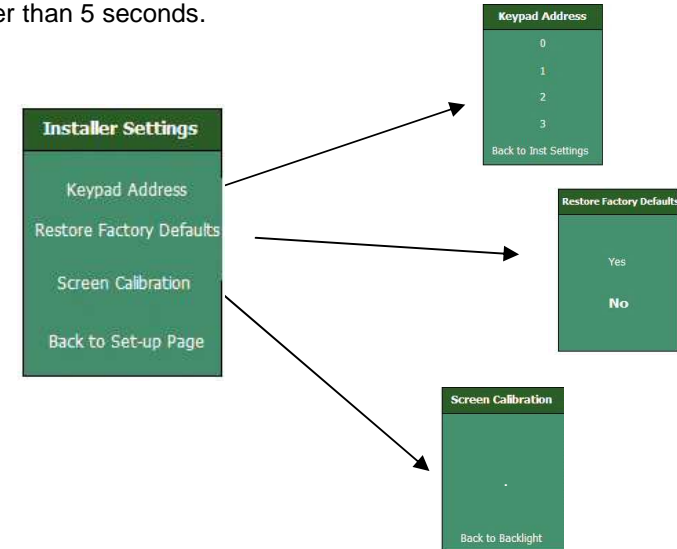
er than 5 seconds.

Installer Settings

Keypad Address

Restore Factory Defaults

Screen Calibration

Back to Set-up Page

Keypad Address

0

1

2

3

Back to Inst Settings

Restore Factory Defaults

Yes

No

Screen Calibration

.

Back to Backlight